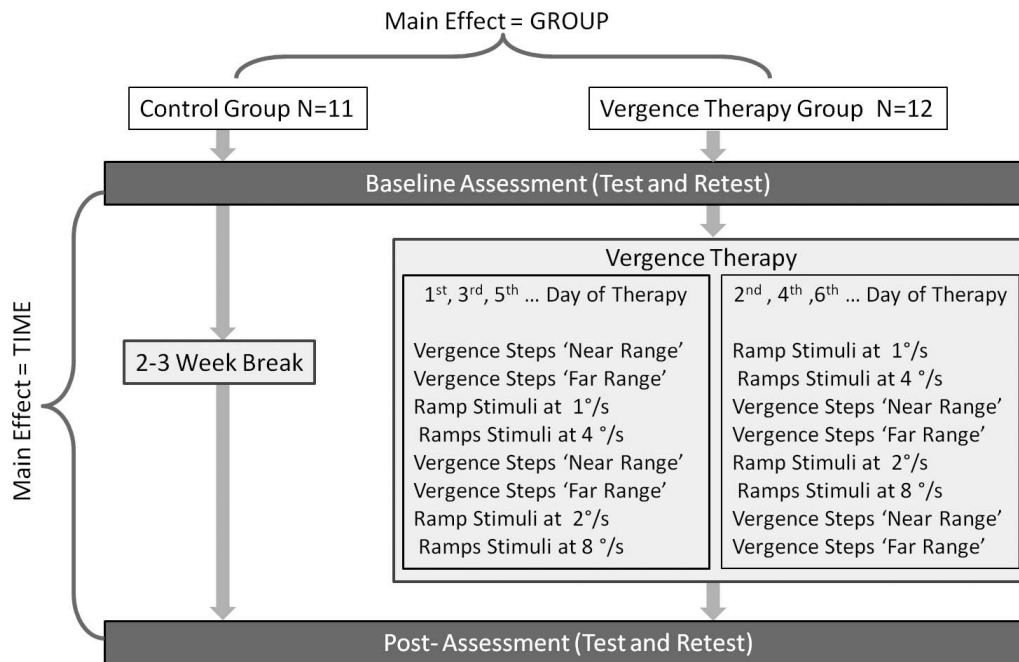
Main Effect = GROUP

Control Group N=11

Vergence Therapy Group N=12

Baseline Assessment (Test and Retest)

Main Effect = TIME

2-3 Week Break

Vergence Therapy

1$^{st}$, 3$^{rd}$, 5$^{th}$ … Day of Therapy

Vergence Steps 'Near Range'
Vergence Steps 'Far Range'
Ramp Stimuli at 1°/s
Ramps Stimuli at 4 °/s
Vergence Steps 'Near Range'
Vergence Steps 'Far Range'
Ramp Stimuli at 2°/s
Ramps Stimuli at 8 °/s

2$^{nd}$ , 4$^{th}$ ,6$^{th}$ … Day of Therapy

Ramp Stimuli at 1°/s
Ramps Stimuli at 4 °/s
Vergence Steps 'Near Range'
Vergence Steps 'Far Range'
Ramp Stimuli at 2°/s
Ramps Stimuli at 8 °/s
Vergence Steps 'Near Range'
Vergence Steps 'Far Range'

Post- Assessment (Test and Retest)